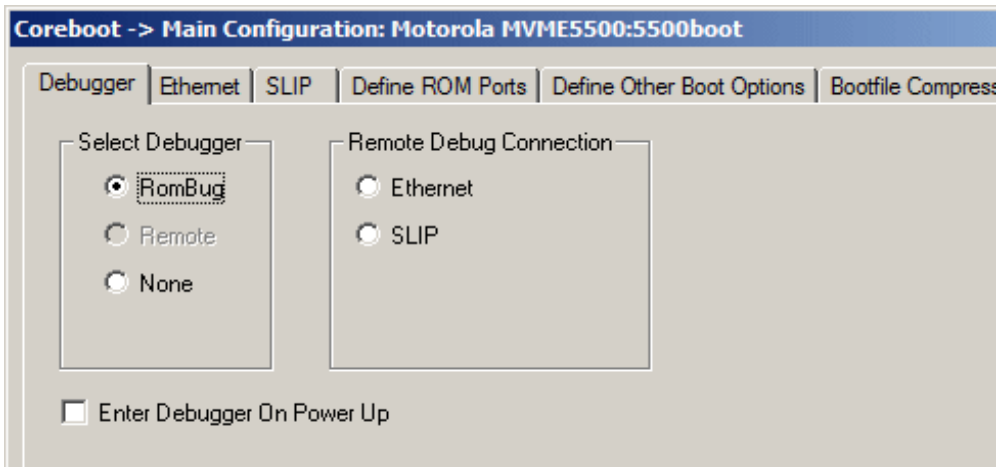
Coreboot -> Main Configuration: Motorola MVME5500:5500boot

Debugger | Ethernet | SLIP | Define ROM Ports | Define Other Boot Options | Bootfile Compress

Select Debugger
RomBug
Remote
None

Remote Debug Connection
Ethernet
SLIP

Enter Debugger On Power Up